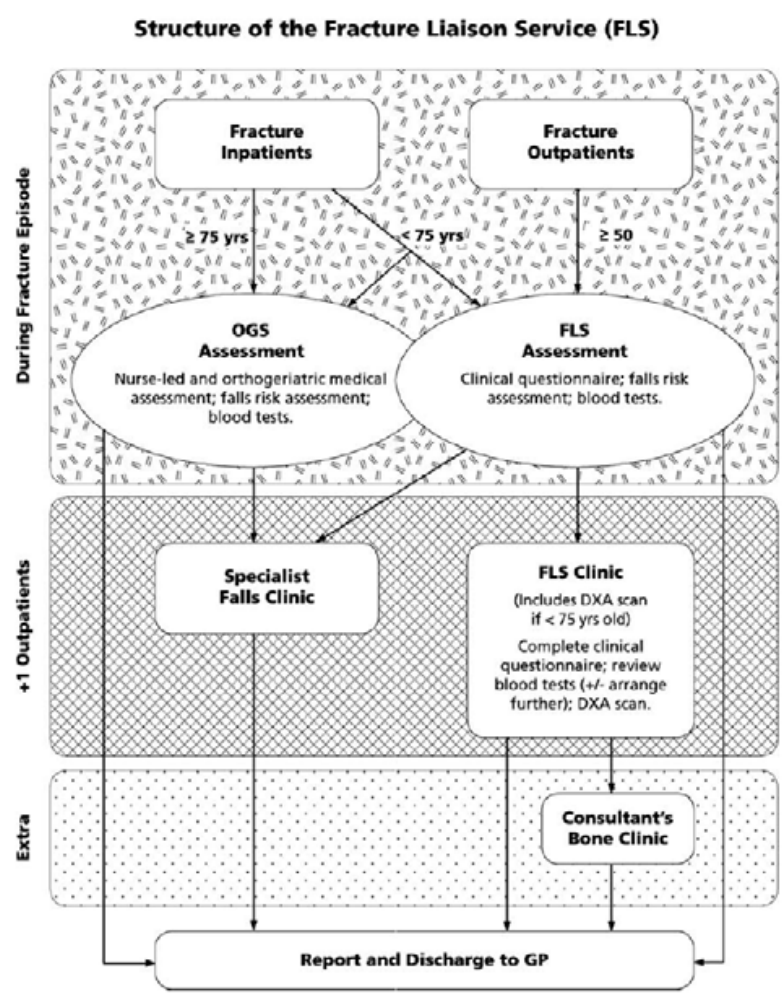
Structure of the Fracture Liaison Service (FLS)

During Fracture Episode

Fracture Inpatients

Fracture Outpatients

≥ 75 yrs

< 75 yrs

≥ 50

OGS Assessment

Nurse-led and orthogeriatric medical assessment; falls risk assessment; blood tests.

FLS Assessment

Clinical questionnaire; falls risk assessment; blood tests.

+1 Outpatients

Specialist Falls Clinic

FLS Clinic

(Includes DXA scan if < 75 yrs old)

Complete clinical questionnaire; review blood tests (+/- arrange further); DXA scan.

Extra

Consultant's Bone Clinic

Report and Discharge to GP